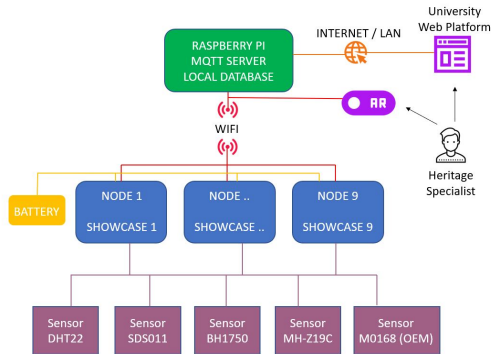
University Web Platform

INTERNET / LAN

RASPBERRY PI
MQTT SERVER
LOCAL DATABASE

AR

WIFI

Heritage Specialist

BATTERY

NODE 1
SHOWCASE 1

NODE ..
SHOWCASE ..

NODE 9
SHOWCASE 9

Sensor
DHT22

Sensor
SDS011

Sensor
BH1750

Sensor
MH-Z19C

Sensor
M0168 (OEM)